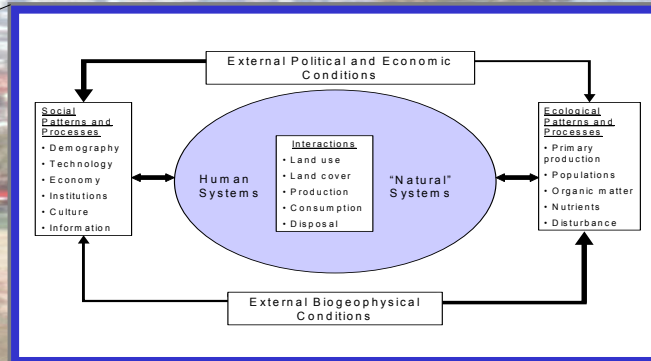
External Political and Economic Conditions

Social Patterns and Processes
• Demography
• Technology
• Economy
• Institutions
• Culture
• Information

Human Systems

Interactions
• Land use
• Land cover
• Production
• Consumption
• Disposal

"Natural" Systems

Ecological Patterns and Processes
• Primary production
• Populations
• Organic matter
• Nutrients
• Disturbance

External Biogeophysical Conditions